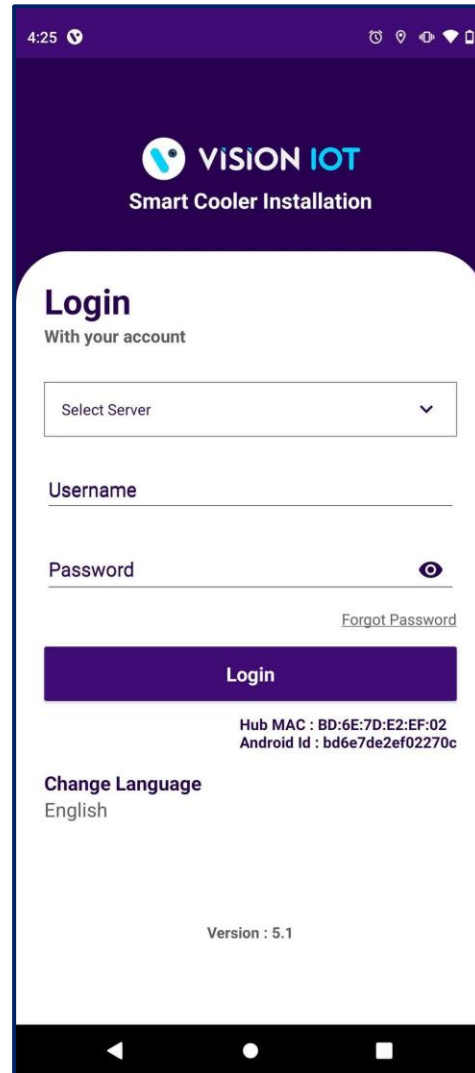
4:25

ViSION IOT
Smart Cooler Installation

Login
With your account

Select Server

Username

Password

Forgot Password

Login

Hub MAC : BD:6E:7D:E2:EF:02
Android Id : bd6e7de2ef02270c

Change Language
English

Version : 5.1